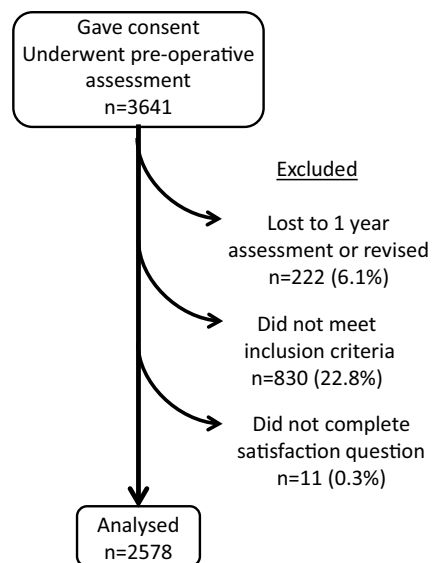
Gave consent
Underwent pre-operative assessment
n=3641

Excluded

Lost to 1 year assessment or revised
n=222 (6.1%)

Did not meet inclusion criteria
n=830 (22.8%)

Did not complete satisfaction question
n=11 (0.3%)

Analysed
n=2578